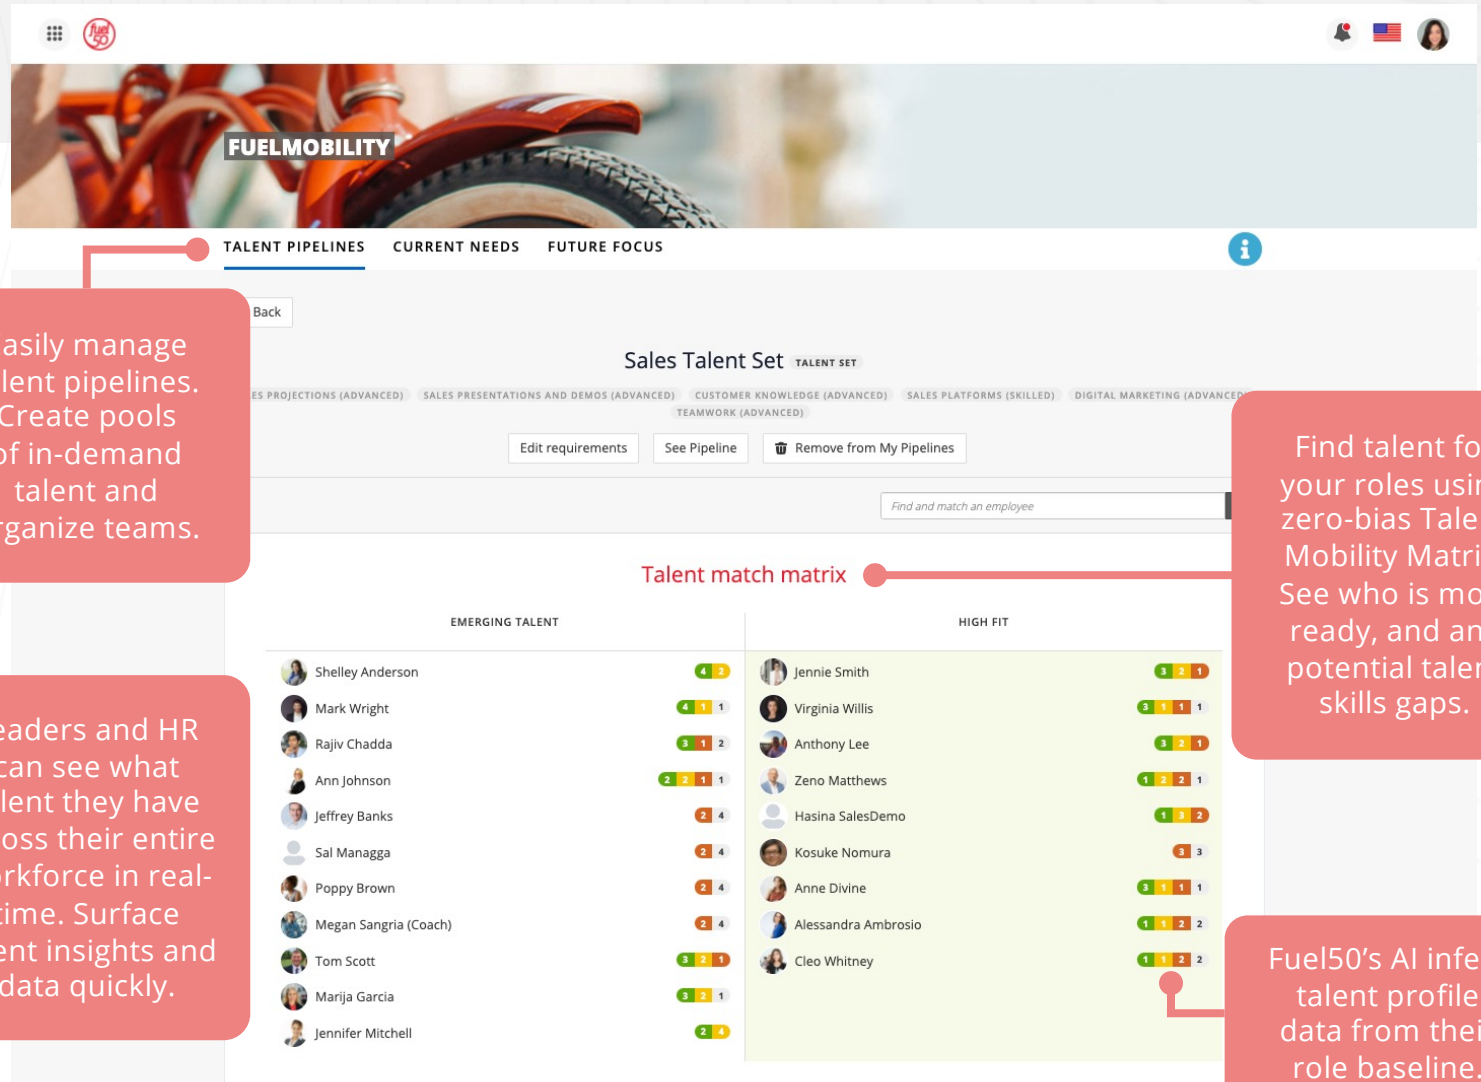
FUELMOBILITY

TALENT PIPELINES CURRENT NEEDS FUTURE FOCUS

asily manage lent pipelines. Create pools of in-demand talent and rganize teams.

Back

Sales Talent Set TALENT SET

ES PROJECTIONS (ADVANCED) SALES PRESENTATIONS AND DEMOS (ADVANCED) CUSTOMER KNOWLEDGE (ADVANCED) SALES PLATFORMS (SKILLED) DIGITAL MARKETING (ADVANCED) TEAMWORK (ADVANCED)

Edit requirements See Pipeline Remove from My Pipelines

Find and match an employee

Find talent fo your roles usi zero-bias Tale Mobility Matri See who is mo ready, and an potential tale skills gaps.

Talent match matrix

EMERGING TALENT

Shelley Anderson 4 2
Mark Wright 4 1 1
Rajiv Chadda 3 1 2
Ann Johnson 2 2 1 1
Jeffrey Banks 2 4
Sal Managga 2 4
Poppy Brown 2 4
Megan Sangria (Coach) 2 4
Tom Scott 3 2 1
Marija Garcia 3 2 1
Jennifer Mitchell 2 4

HIGH FIT

Jennie Smith 3 2 1
Virginia Willis 3 1 1 1
Anthony Lee 3 2 1
Zeno Matthews 1 2 2 1
Hasina SalesDemo 1 3 2
Kosuke Nomura 3 3
Anne Divine 3 1 1 1
Alessandra Ambrosio 1 1 2 2
Cleo Whitney 1 1 2 2

eaders and HR can see what lent they have oss their entire rkforce in real-time. Surface ent insights and data quickly.

Fuel50's AI infe talent profile data from thei role baseline